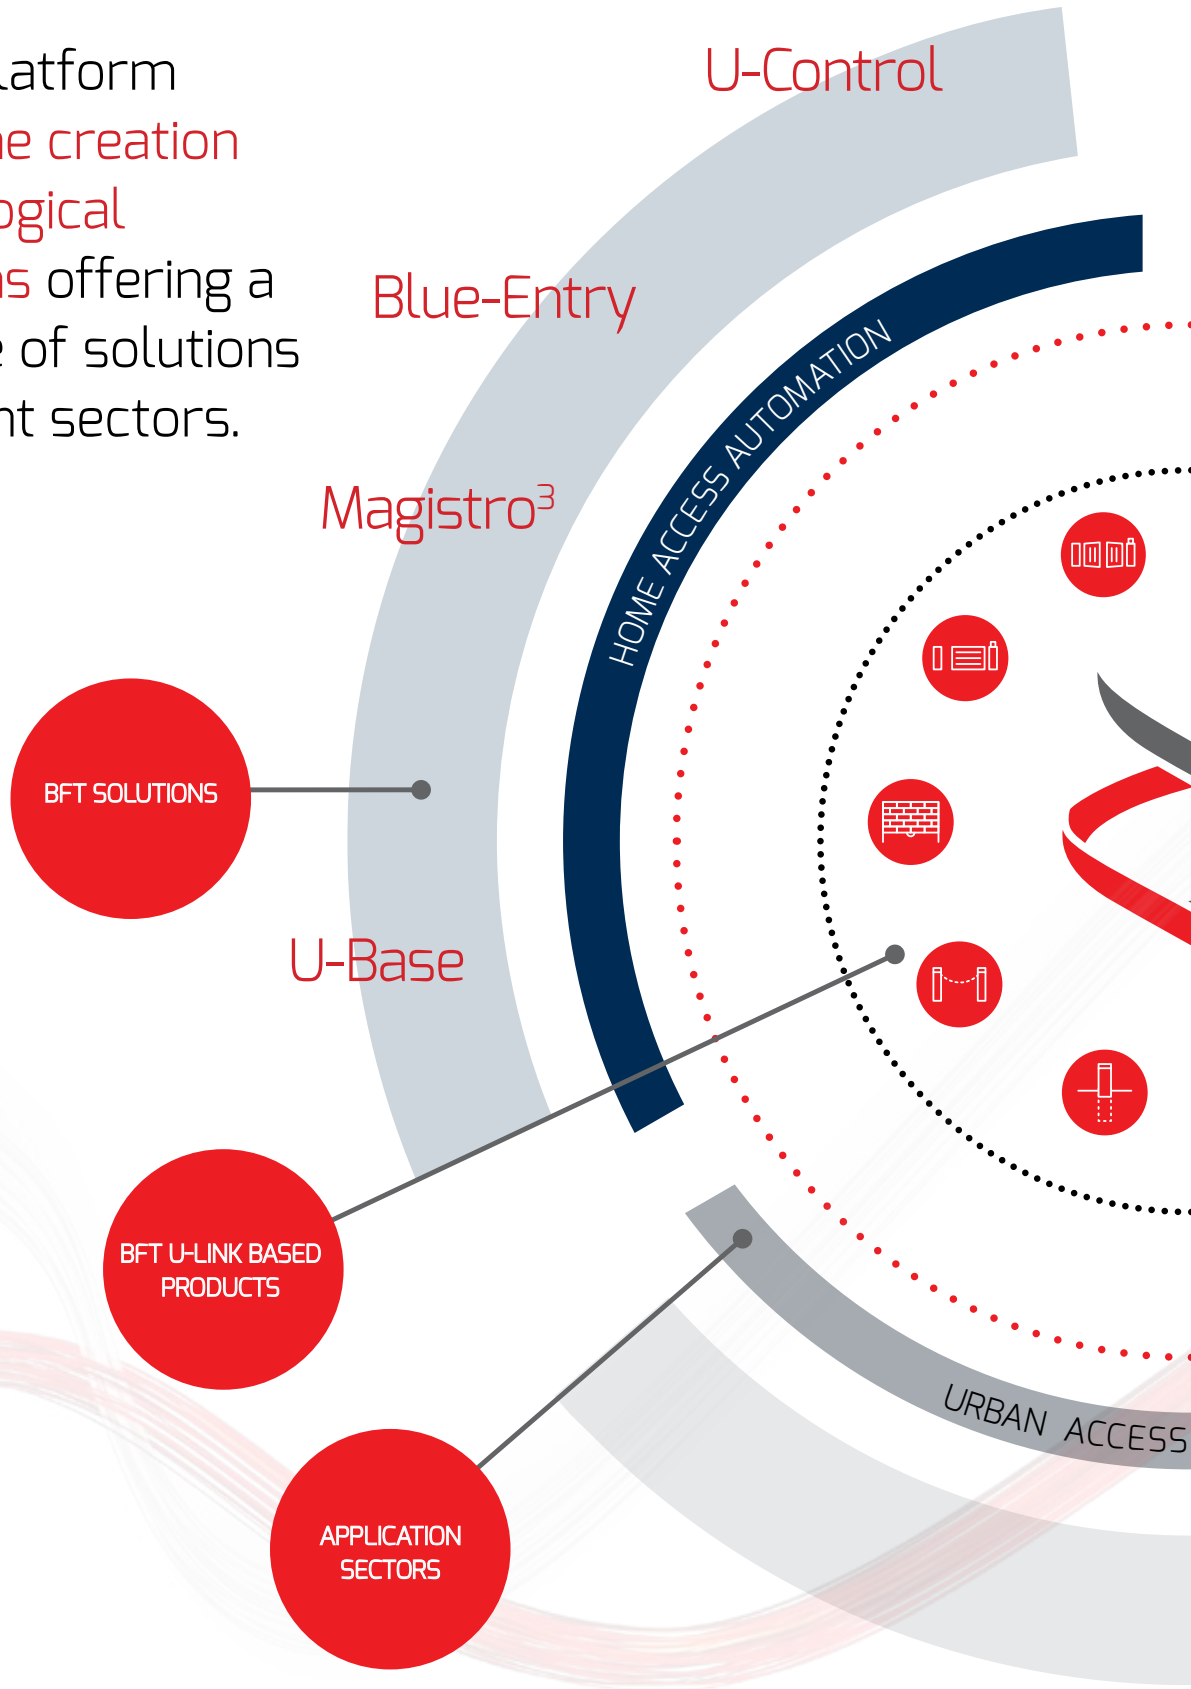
latform
e creation
ogical
s offering a
of solutions
nt sectors.

U-Control

Blue-Entry

Magistro$^3$

HOME ACCESS AUTOMATION

BFT SOLUTIONS

U-Base

BFT U-LINK BASED PRODUCTS

APPLICATION SECTORS

URBAN ACCESS